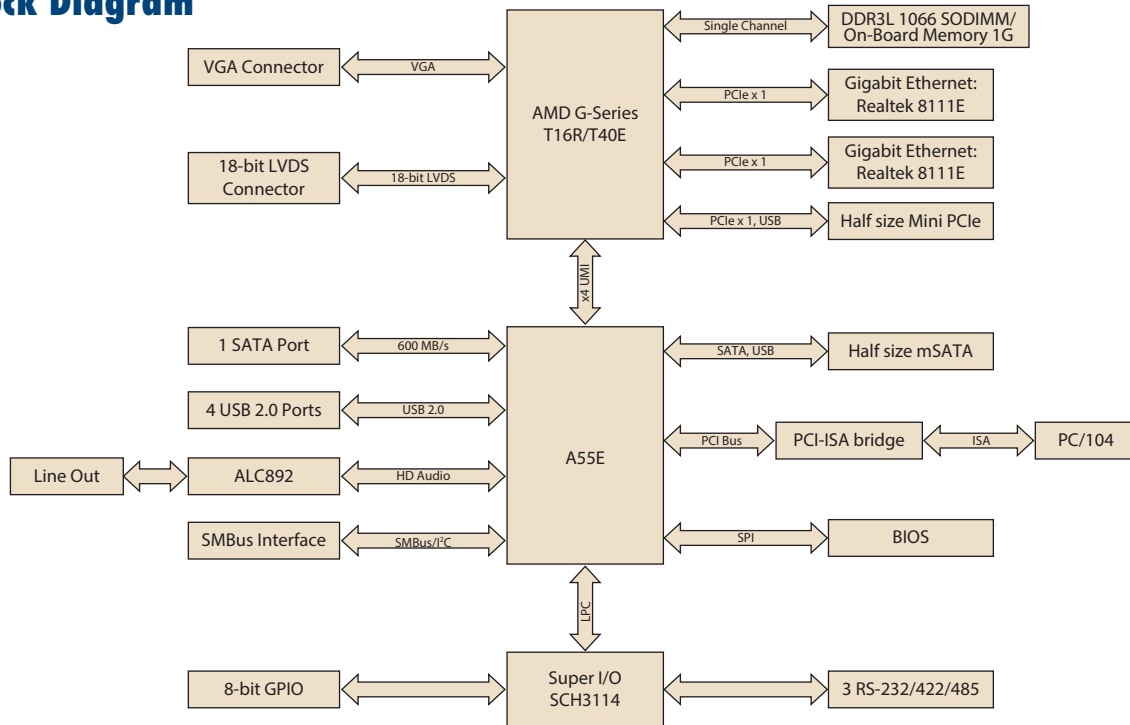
ck Diagram

VGA Connector
VGA
AMD G-Series
T16R/T40E
Single Channel
DDR3L 1066 SODIMM/
On-Board Memory 1G
PCIe x 1
Gigabit Ethernet:
Realtek 8111E
18-bit LVDS
Connector
18-bit LVDS
PCIe x 1
Gigabit Ethernet:
Realtek 8111E
PCIe x 1, USB
Half size Mini PCIe
x4 UMI
1 SATA Port
600 MB/s
SATA, USB
Half size mSATA
4 USB 2.0 Ports
USB 2.0
PCI Bus
PCI-ISA bridge
ISA
PC/104
Line Out
ALC892
HD Audio
A55E
SMBus Interface
SMBus/I$^2$C
SPI
BIOS
LPC
8-bit GPIO
Super I/O
SCH3114
3 RS-232/422/485